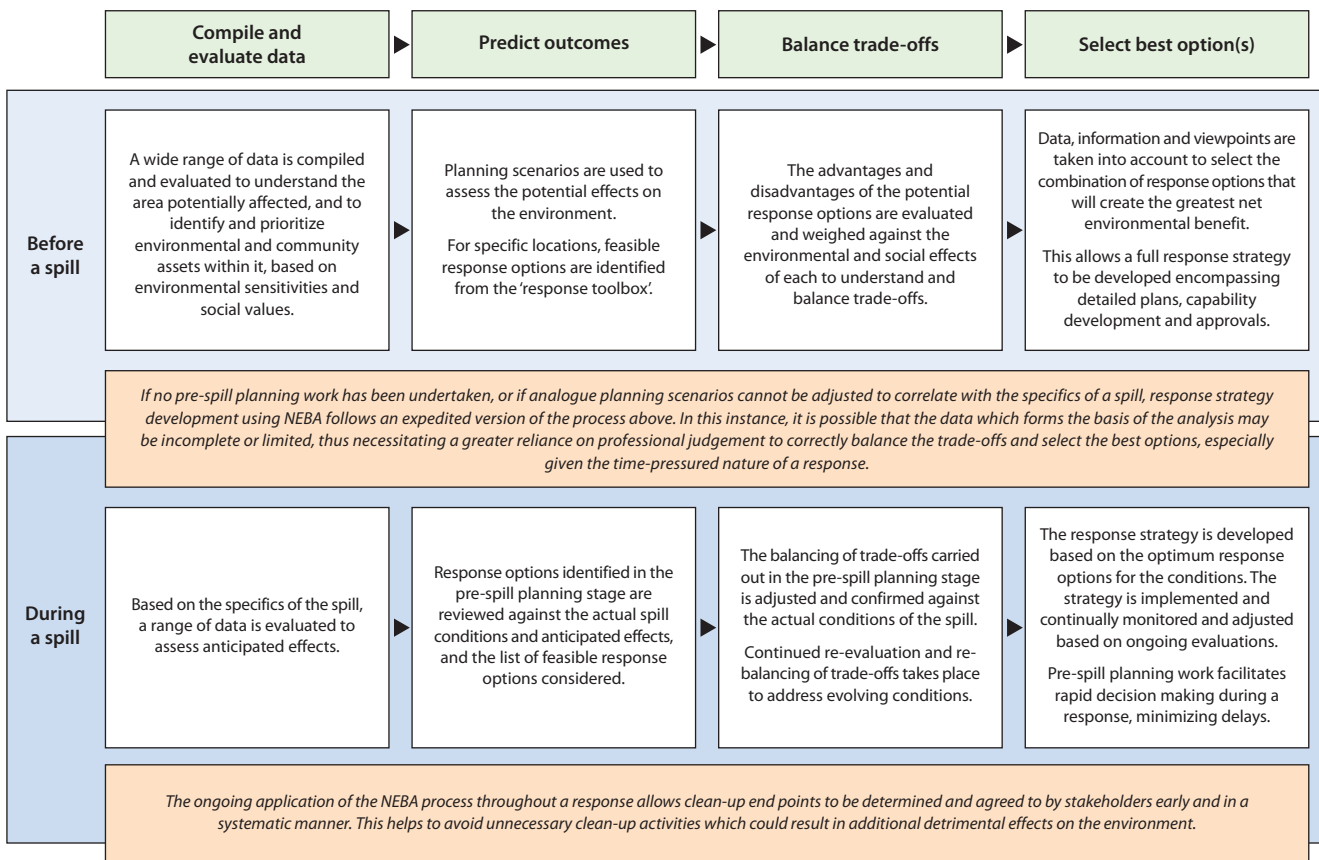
Compile and evaluate data

Predict outcomes

Balance trade-offs

Select best option(s)

Before a spill

A wide range of data is compiled and evaluated to understand the area potentially affected, and to identify and prioritize environmental and community assets within it, based on environmental sensitivities and social values.

Planning scenarios are used to assess the potential effects on the environment.

For specific locations, feasible response options are identified from the 'response toolbox'.

The advantages and disadvantages of the potential response options are evaluated and weighed against the environmental and social effects of each to understand and balance trade-offs.

Data, information and viewpoints are taken into account to select the combination of response options that will create the greatest net environmental benefit.

This allows a full response strategy to be developed encompassing detailed plans, capability development and approvals.

If no pre-spill planning work has been undertaken, or if analogue planning scenarios cannot be adjusted to correlate with the specifics of a spill, response strategy development using NEBA follows an expedited version of the process above. In this instance, it is possible that the data which forms the basis of the analysis may be incomplete or limited, thus necessitating a greater reliance on professional judgement to correctly balance the trade-offs and select the best options, especially given the time-pressured nature of a response.

During a spill

Based on the specifics of the spill, a range of data is evaluated to assess anticipated effects.

Response options identified in the pre-spill planning stage are reviewed against the actual spill conditions and anticipated effects, and the list of feasible response options considered.

The balancing of trade-offs carried out in the pre-spill planning stage is adjusted and confirmed against the actual conditions of the spill.

Continued re-evaluation and re-balancing of trade-offs takes place to address evolving conditions.

The response strategy is developed based on the optimum response options for the conditions. The strategy is implemented and continually monitored and adjusted based on ongoing evaluations.

Pre-spill planning work facilitates rapid decision making during a response, minimizing delays.

The ongoing application of the NEBA process throughout a response allows clean-up end points to be determined and agreed to by stakeholders early and in a systematic manner. This helps to avoid unnecessary clean-up activities which could result in additional detrimental effects on the environment.